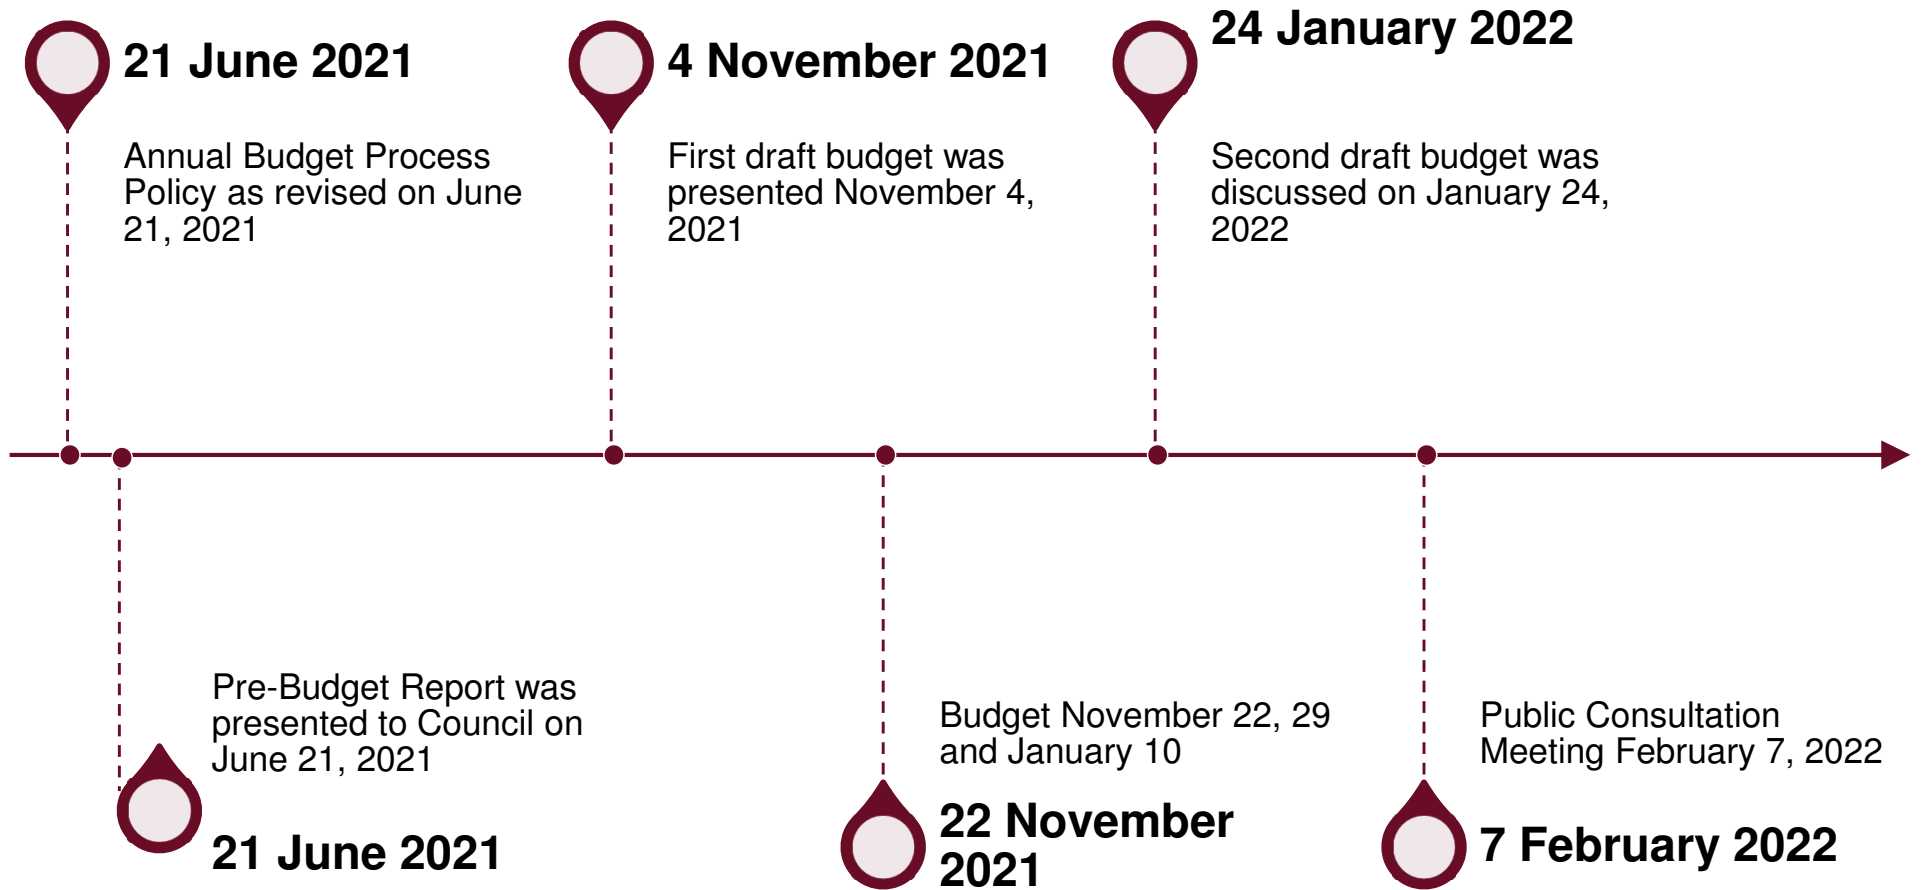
21 June 2021

Annual Budget Process Policy as revised on June 21, 2021

4 November 2021

First draft budget was presented November 4, 2021

24 January 2022

Second draft budget was discussed on January 24, 2022

Pre-Budget Report was presented to Council on June 21, 2021

21 June 2021

Budget November 22, 29 and January 10

22 November 2021

Public Consultation Meeting February 7, 2022

7 February 2022